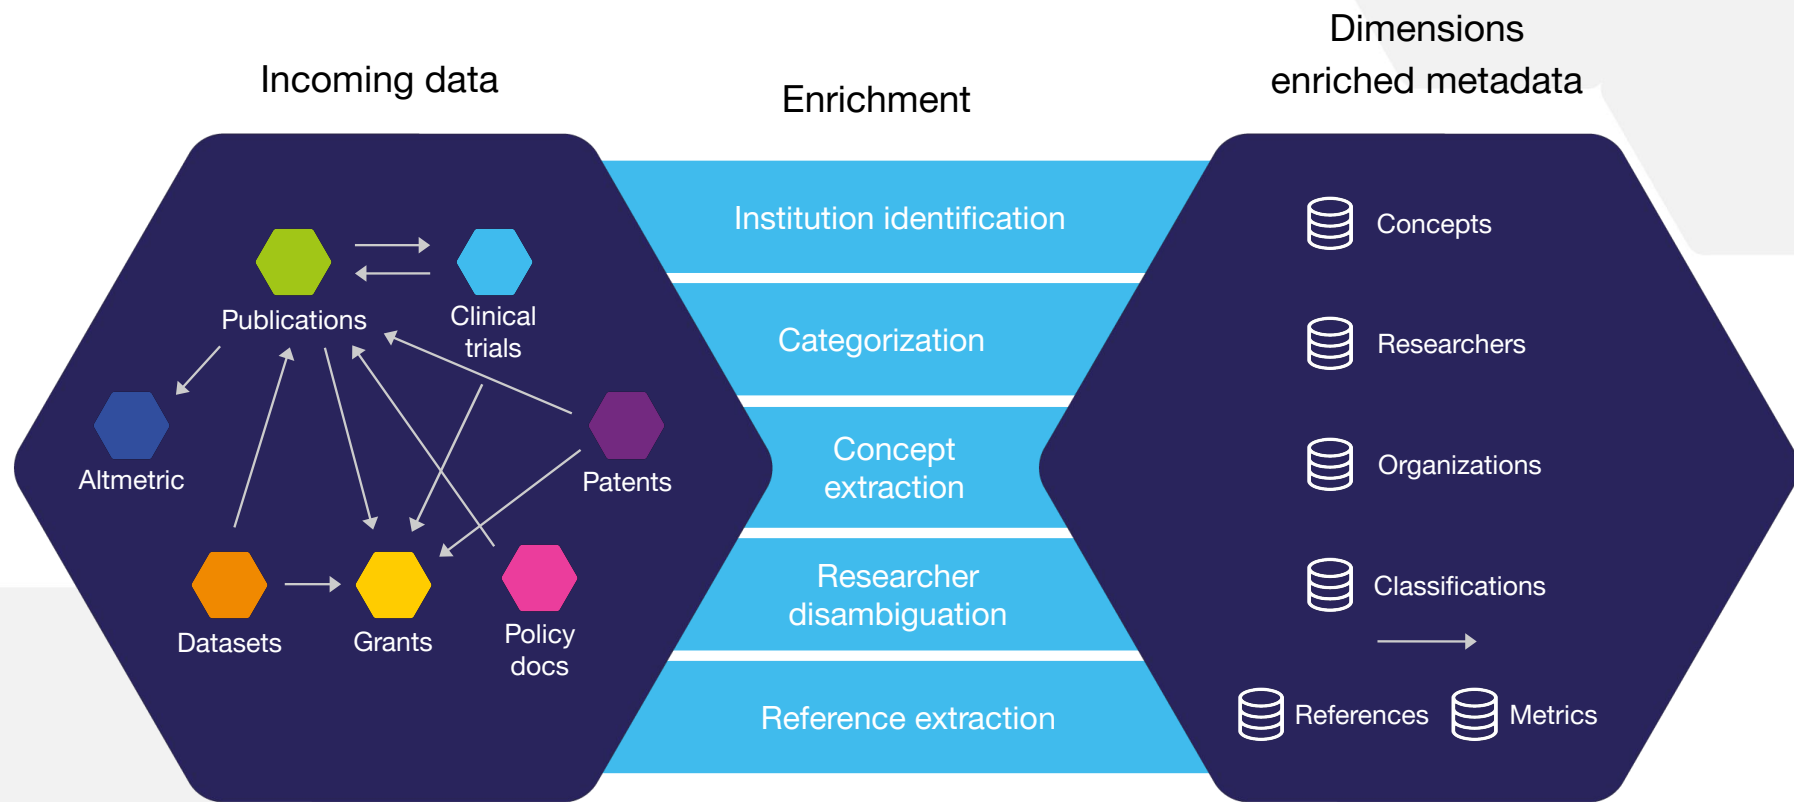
Incoming data

Enrichment

Dimensions enriched metadata

Publications

Clinical trials

Altmetric

Patents

Datasets

Grants

Policy docs

Institution identification

Categorization

Concept extraction

Researcher disambiguation

Reference extraction

Concepts

Researchers

Organizations

Classifications

References

Metrics